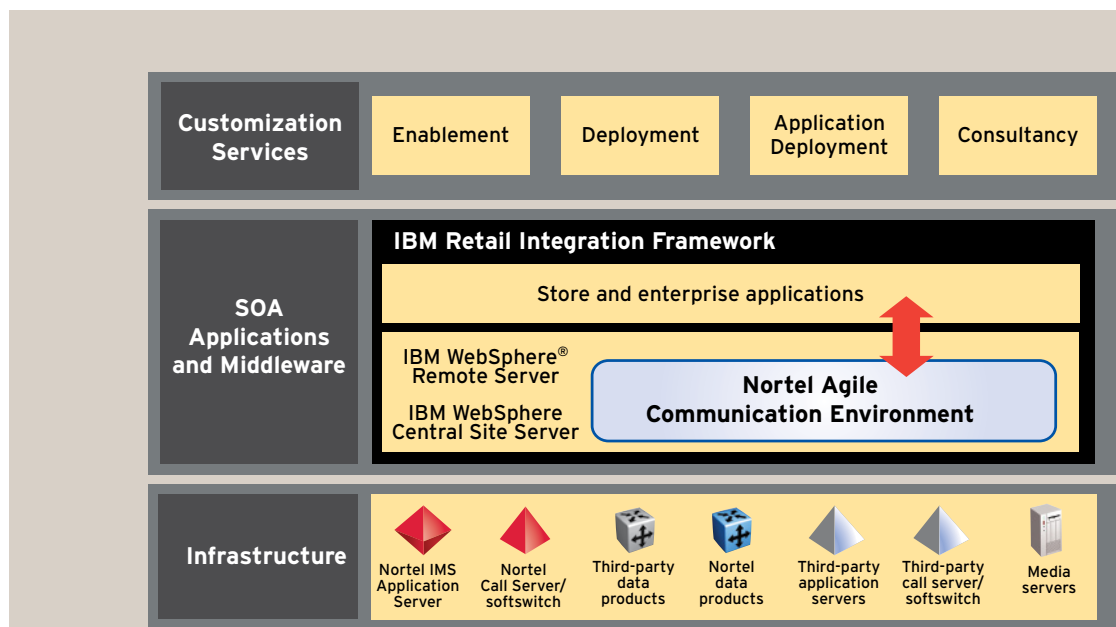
Customization Services

Enablement

Deployment

Application Deployment

Consultancy

SOA Applications and Middleware

IBM Retail Integration Framework

Store and enterprise applications

IBM WebSphere® Remote Server

IBM WebSphere Central Site Server

Nortel Agile Communication Environment

Infrastructure

Nortel IMS Application Server

Nortel Call Server/ softswitch

Third-party data products

Nortel data products

Third-party application servers

Third-party call server/ softswitch

Media servers